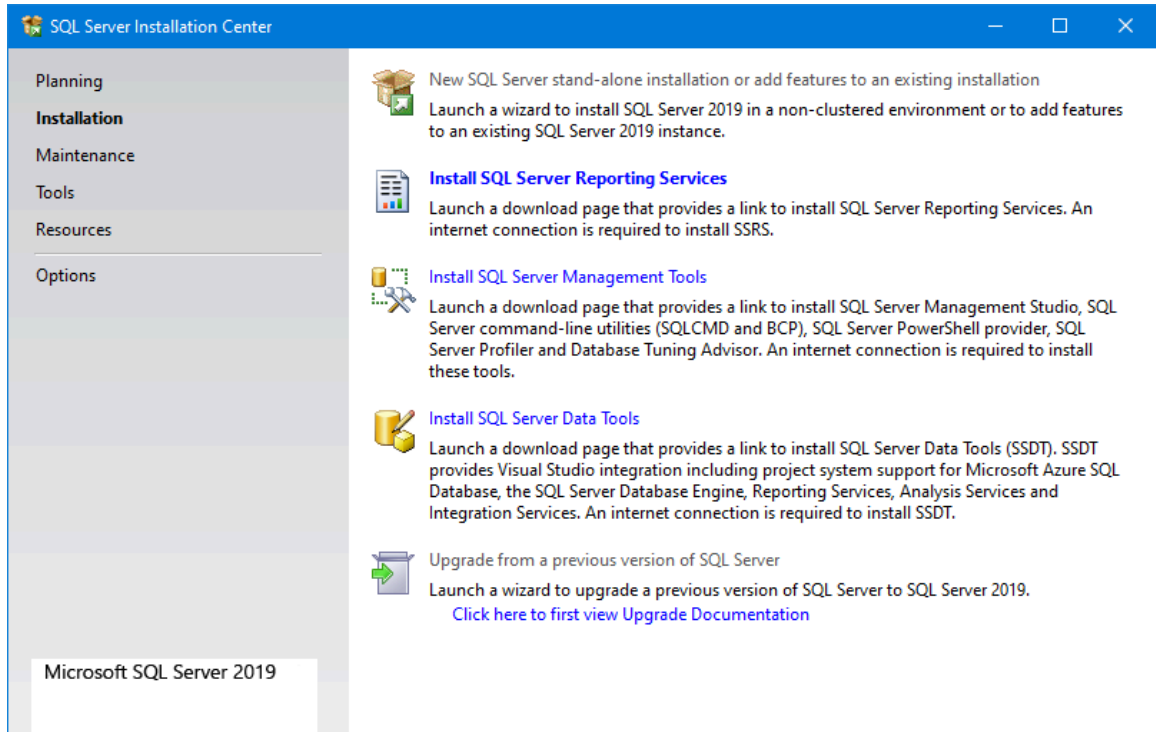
SQL Server Installation Center

Planning
Installation
Maintenance
Tools
Resources
Options

New SQL Server stand-alone installation or add features to an existing installation
Launch a wizard to install SQL Server 2019 in a non-clustered environment or to add features to an existing SQL Server 2019 instance.

Install SQL Server Reporting Services
Launch a download page that provides a link to install SQL Server Reporting Services. An internet connection is required to install SSRS.

Install SQL Server Management Tools
Launch a download page that provides a link to install SQL Server Management Studio, SQL Server command-line utilities (SQLCMD and BCP), SQL Server PowerShell provider, SQL Server Profiler and Database Tuning Advisor. An internet connection is required to install these tools.

Install SQL Server Data Tools
Launch a download page that provides a link to install SQL Server Data Tools (SSDT). SSDT provides Visual Studio integration including project system support for Microsoft Azure SQL Database, the SQL Server Database Engine, Reporting Services, Analysis Services and Integration Services. An internet connection is required to install SSDT.

Upgrade from a previous version of SQL Server
Launch a wizard to upgrade a previous version of SQL Server to SQL Server 2019.
Click here to first view Upgrade Documentation

Microsoft SQL Server 2019